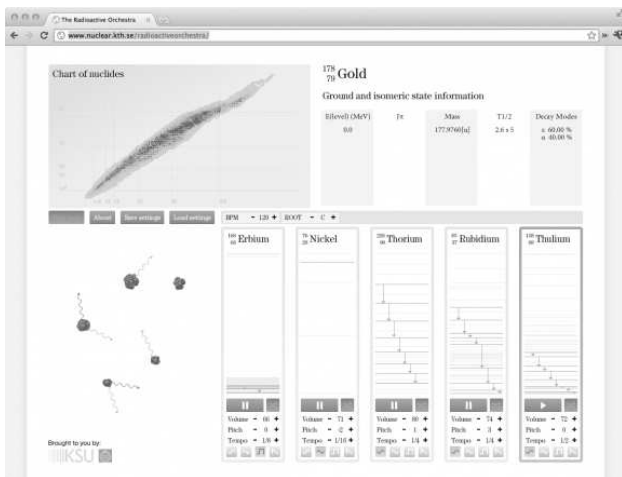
The Radioactive Orchestra

www.nuclear.kth.se/radioactiveorchestra/

Chart of nuclides

$^{178}_{79}$Gold

Ground and isomeric state information

| E(level) (MeV) | Jπ | Mass | T1/2 | Decay Modes |
|---|---|---|---|---|
| 0.0 | | 177.9760[u] | 2.6 s 5 | ε 60.00 % α 40.00 % |

About | Save settings | Load settings | BPM − 120 + | ROOT − C +

$^{160}_{68}$Erbium

Volume − 66 +
Pitch − 0 +
Tempo − 1/8 +

$^{76}_{28}$Nickel

Volume − 71 +
Pitch − -2 +
Tempo − 1/16 +

$^{230}_{90}$Thorium

Volume − 80 +
Pitch − 1 +
Tempo − 1/4 +

$^{85}_{37}$Rubidium

Volume − 74 +
Pitch − 3 +
Tempo − 1/4 +

$^{160}_{69}$Thulium

Volume − 72 +
Pitch − 0 +
Tempo − 1/2 +

Brought to you by:
KSU